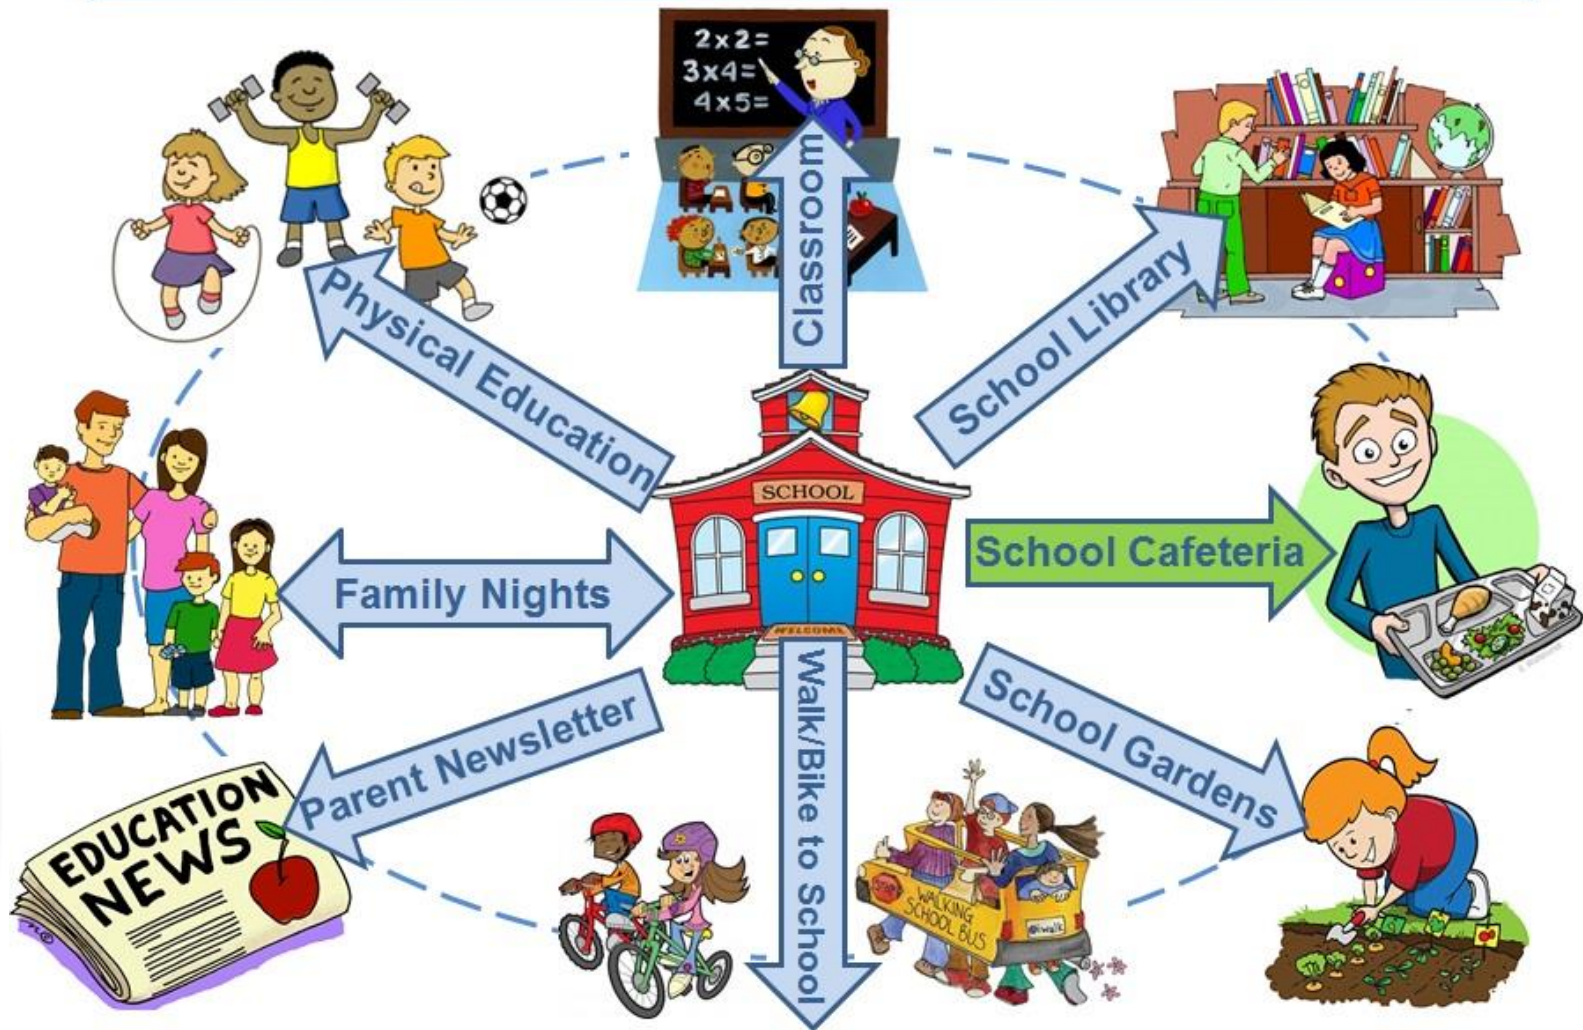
$2\times2=$
$3\times4=$
$4\times5=$

Classroom

Physical Education

School Library

SCHOOL

WELCOME

School Cafeteria

Family Nights

Parent Newsletter

Walk/Bike to School

School Gardens

EDUCATION NEWS

STOP

WALKING SCHOOL BUS

walk